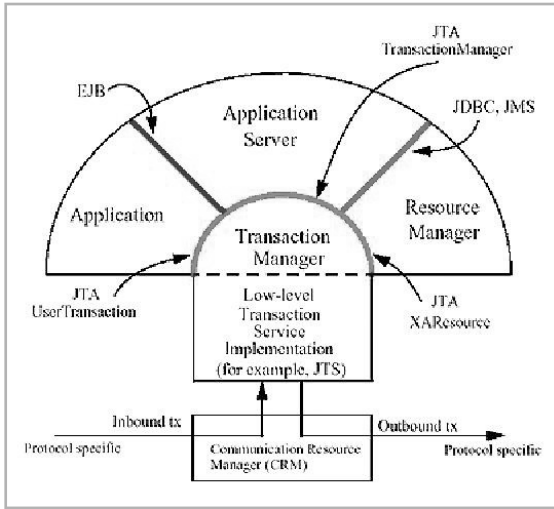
JTA
TransactionManager

EJB

Application
Server

JDBC, JMS

Application

Resource
Manager

Transaction
Manager

JTA
UserTransaction

Low-level
Transaction
Service
Implementation
(for example, JTS)

JTA
XAResource

Inbound tx

Outbound tx

Protocol specific

Communication Resource
Manager (CRM)

Protocol specific